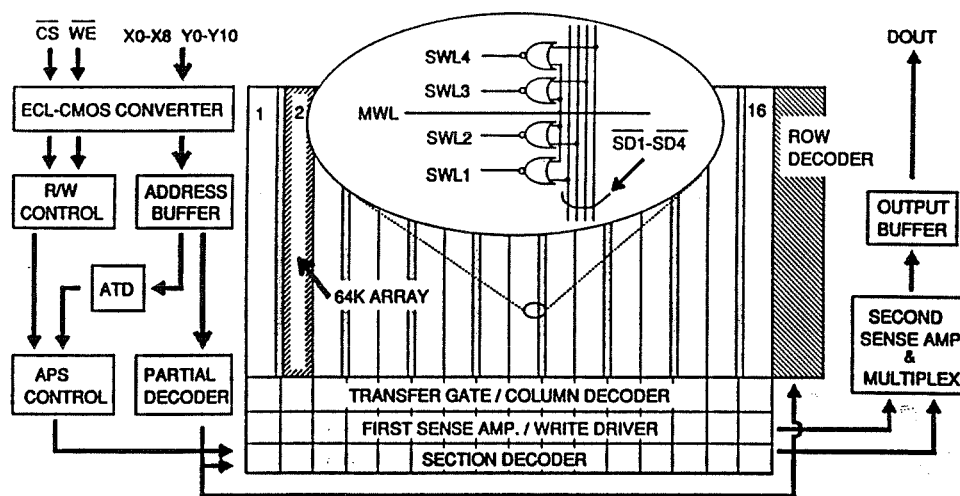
$\overline{CS}$ $\overline{WE}$ X0-X8 Y0-Y10

ECL-CMOS CONVERTER

R/W CONTROL

ADDRESS BUFFER

ATD

APS CONTROL

PARTIAL DECODER

SWL4

SWL3

MWL

SWL2

SWL1

$\overline{SD1}$-$\overline{SD4}$

1

2

16

ROW DECODER

64K ARRAY

TRANSFER GATE / COLUMN DECODER

FIRST SENSE AMP. / WRITE DRIVER

SECTION DECODER

DOUT

OUTPUT BUFFER

SECOND SENSE AMP & MULTIPLEX